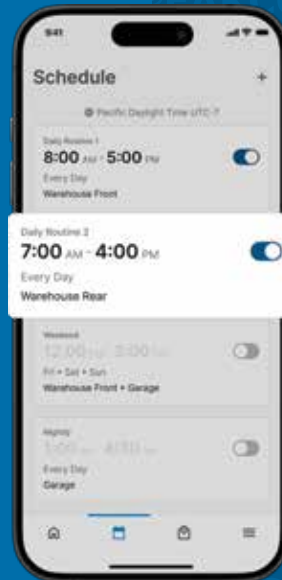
9:41

Schedule

+

Pacific Daylight Time UTC-7

Daily Routine 1
8:00 AM - 5:00 PM
Every Day
Warehouse Front

Daily Routine 2
7:00 AM - 4:00 PM
Every Day
Warehouse Rear

Weekend
12:00 PM - 3:00 PM
Fri • Sat • Sun
Warehouse Front • Garage

Nightly
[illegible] - 4:30 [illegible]
Every Day
Garage